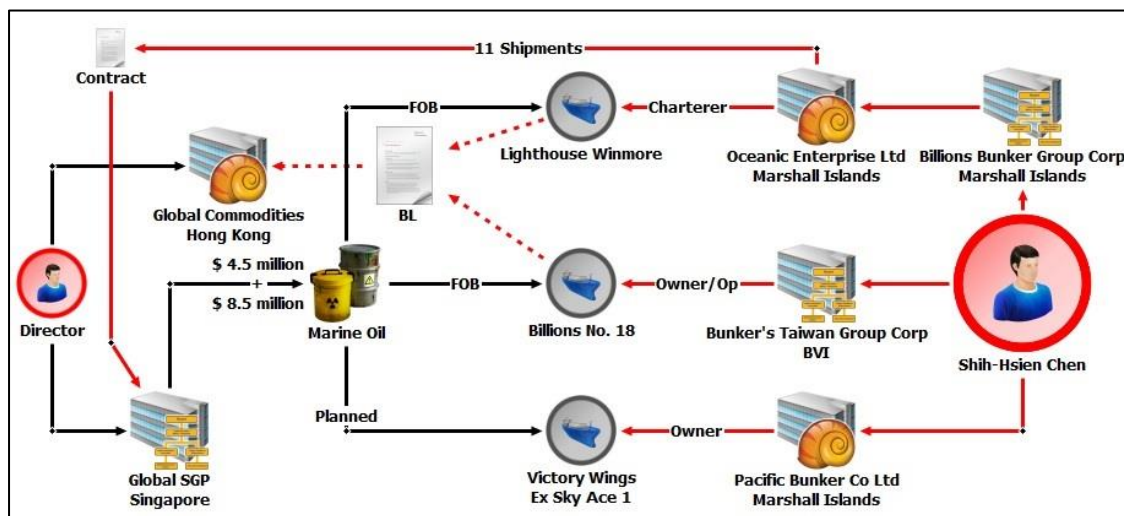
Contract

11 Shipments

FOB

Charterer

Lighthouse Winmore

Oceanic Enterprise Ltd
Marshall Islands

Billions Bunker Group Corp
Marshall Islands

Global Commodities
Hong Kong

BL

Director

$ 4.5 million
+
$ 8.5 million

Marine Oil

FOB

Billions No. 18

Owner/Op

Bunker's Taiwan Group Corp
BVI

Shih-Hsien Chen

Planned

Owner

Global SGP
Singapore

Victory Wings
Ex Sky Ace 1

Pacific Bunker Co Ltd
Marshall Islands